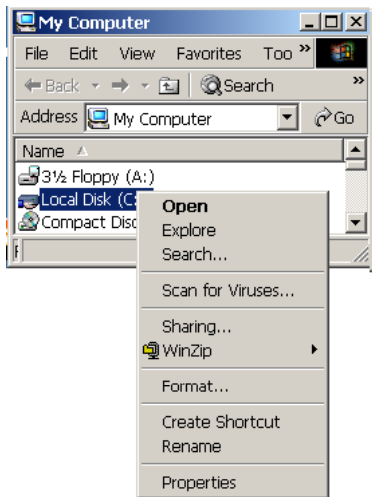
My Computer

File Edit View Favorites Too »

Back Search »

Address My Computer Go

Name

3½ Floppy (A:)
Local Disk (C:)
Compact Disc

Open
Explore
Search...
Scan for Viruses...
Sharing...
WinZip
Format...
Create Shortcut
Rename
Properties